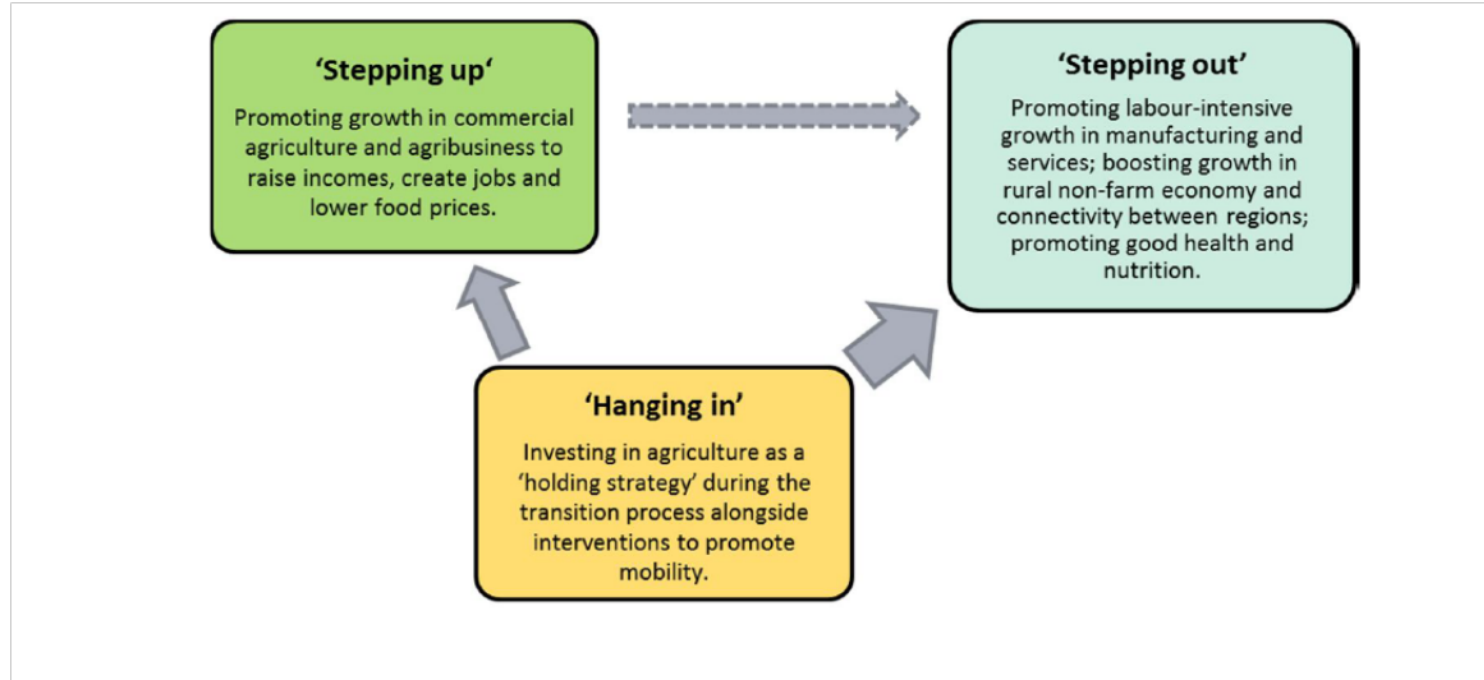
'Stepping up'

Promoting growth in commercial agriculture and agribusiness to raise incomes, create jobs and lower food prices.

'Stepping out'

Promoting labour-intensive growth in manufacturing and services; boosting growth in rural non-farm economy and connectivity between regions; promoting good health and nutrition.

'Hanging in'

Investing in agriculture as a 'holding strategy' during the transition process alongside interventions to promote mobility.